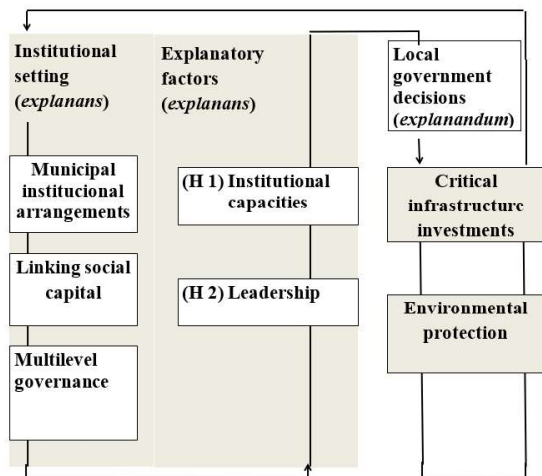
Institutional setting (*explanans*)

Municipal institucional arrangements

Linking social capital

Multilevel governance

Explanatory factors (*explanans*)

(H 1) Institutional capacities

(H 2) Leadership

Local government decisions (*explanandum*)

Critical infrastructure investments

Environmental protection